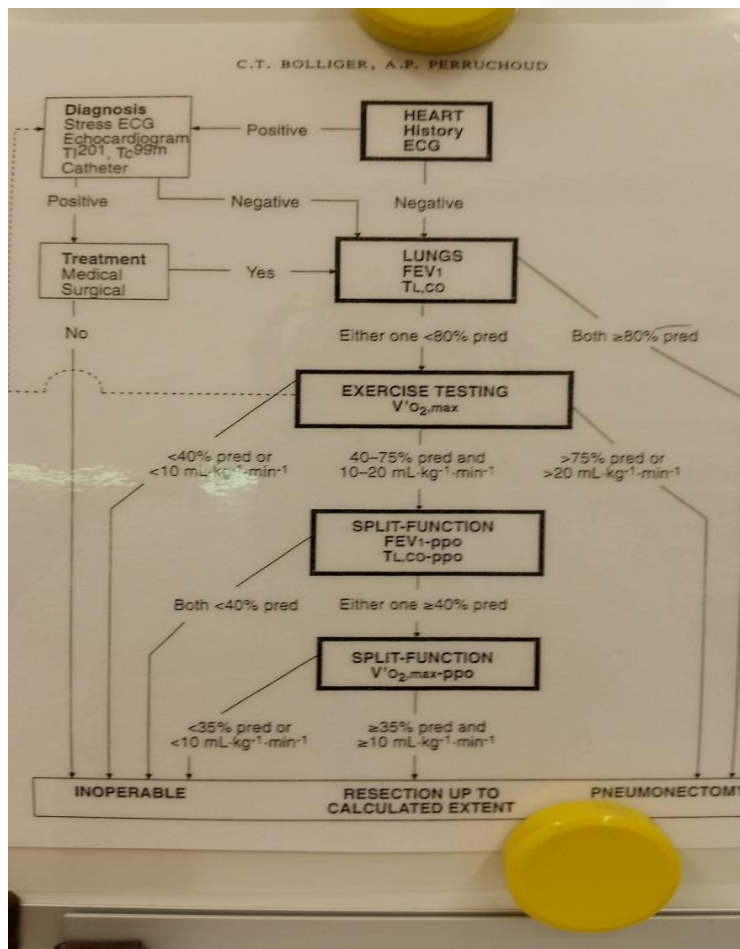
C.T. BOLLIGER, A.P. PERRUCHOUD

Diagnosis
Stress ECG
Echocardiogram
Tl201, Tc99m
Catheter

Positive

HEART
History
ECG

Positive

Negative

Negative

Treatment
Medical
Surgical

Yes

LUNGS
FEV1
TL,CO

No

Either one <80% pred

Both ≥80% pred

EXERCISE TESTING
V'O2,max

<40% pred or
<10 mL·kg-1·min-1

40–75% pred and
10–20 mL·kg-1·min-1

>75% pred or
>20 mL·kg-1·min-1

SPLIT-FUNCTION
FEV1-ppo
TL,CO-ppo

Both <40% pred

Either one ≥40% pred

SPLIT-FUNCTION
V'O2,max-ppo

<35% pred or
<10 mL·kg-1·min-1

≥35% pred and
≥10 mL·kg-1·min-1

INOPERABLE

RESECTION UP TO
CALCULATED EXTENT

PNEUMONECTOMY